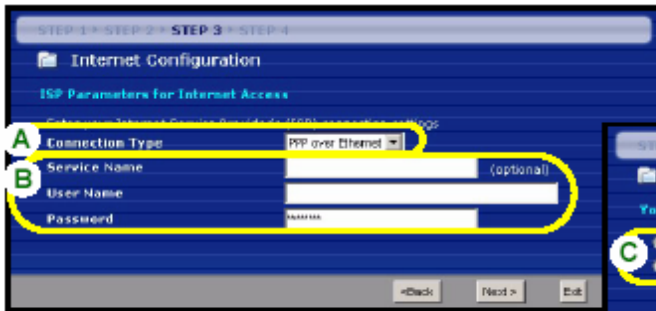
STEP 1 > STEP 2 > STEP 3 > STEP 4

Internet Configuration

ISP Parameters for Internet Access

Enter your Internet Service Provider's (ISP) connection settings

A Connection Type PPP over Ethernet

B Service Name (optional)

User Name

Password ******

<Back Next > Exit

STE

Yo

C